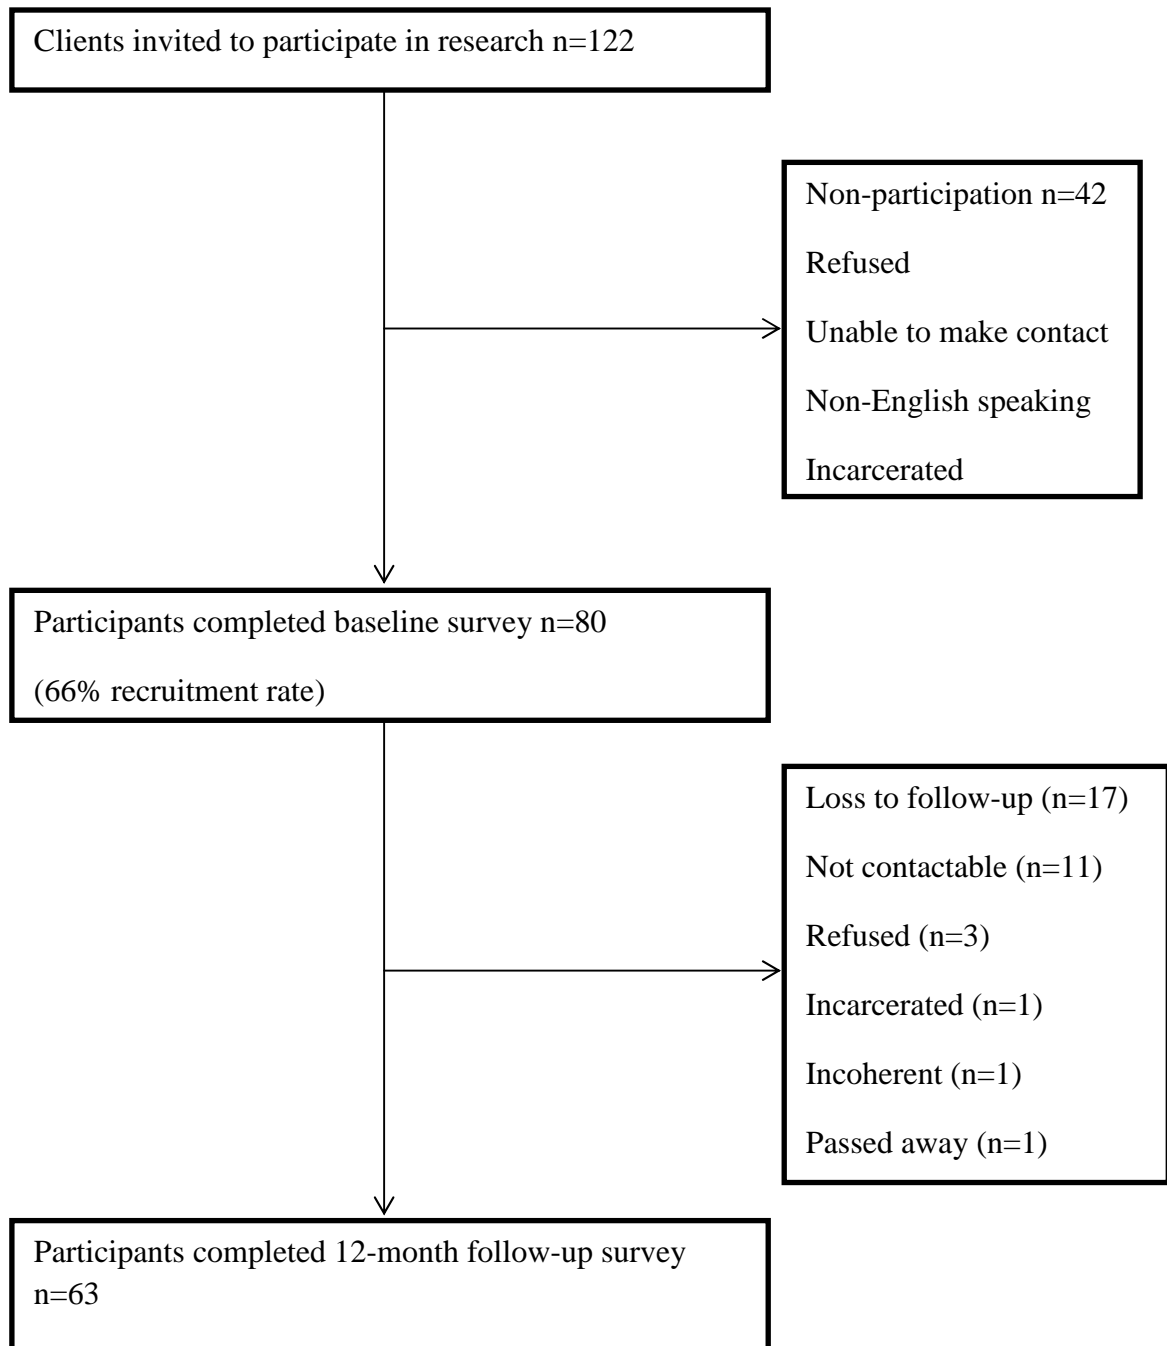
Clients invited to participate in research n=122

Non-participation n=42

Refused

Unable to make contact

Non-English speaking

Incarcerated

Participants completed baseline survey n=80

(66% recruitment rate)

Loss to follow-up (n=17)

Not contactable (n=11)

Refused (n=3)

Incarcerated (n=1)

Incoherent (n=1)

Passed away (n=1)

Participants completed 12-month follow-up survey n=63